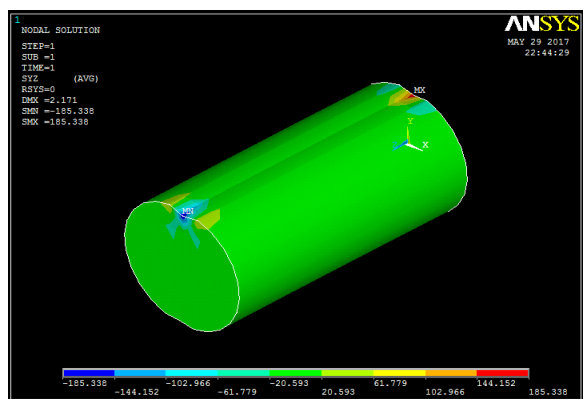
1
NODAL SOLUTION

STEP=1
SUB =1
TIME=1
SYZ (AVG)
RSYS=0
DMX =2.171
SMN =-185.338
SMX =185.338

ANSYS
MAY 29 2017
22:44:29

MX
MN
Y
X

-185.338
-144.152
-102.966
-61.779
-20.593
20.593
61.779
102.966
144.152
185.338